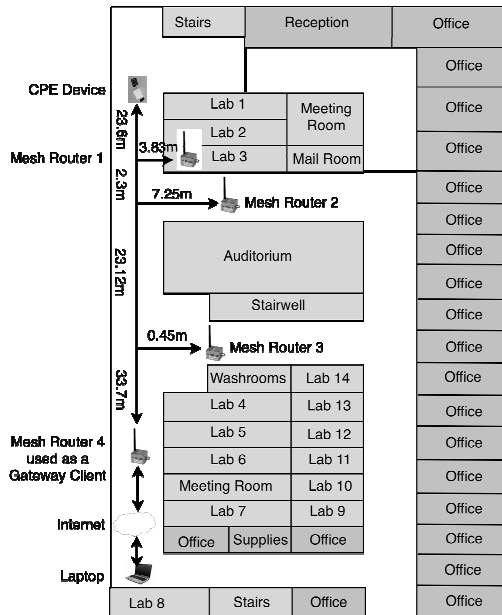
Stairs
Reception
Office
Office
Office
Office
Office
Office
Office
Office
Office
Office
Office
Office
Office
Office
Office
Office
Office
Office

CPE Device
Mesh Router 1
Mesh Router 4 used as a Gateway Client
Internet
Laptop

23.6m
2.3m
23.12m
33.7m
3.83m
7.25m
0.45m

Lab 1
Lab 2
Lab 3
Meeting Room
Mail Room
Mesh Router 2
Auditorium
Stairwell
Mesh Router 3
Washrooms
Lab 14
Lab 4
Lab 13
Lab 5
Lab 12
Lab 6
Lab 11
Meeting Room
Lab 10
Lab 7
Lab 9
Office
Supplies
Office
Lab 8
Stairs
Office